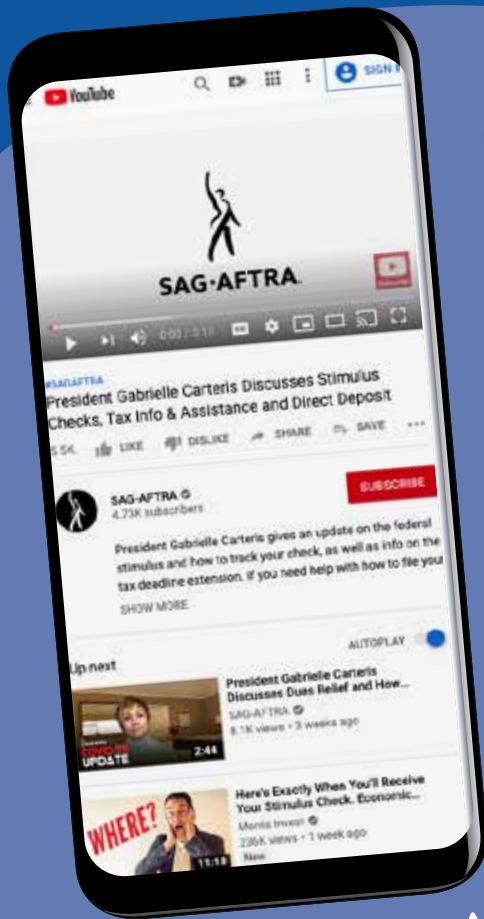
YouTube

SIGN I

SAG·AFTRA

Subscribe

0:02 / 3:1?

#SAGAFTRA
President Gabrielle Carteris Discusses Stimulus Checks, Tax Info & Assistance and Direct Deposit

5.5K LIKE DISLIKE SHARE SAVE

SAG-AFTRA
4.73K subscribers

SUBSCRIBE

President Gabrielle Carteris gives an update on the federal stimulus and how to track your check, as well as info on the tax deadline extension. If you need help with how to file your

SHOW MORE

Up next

AUTOPLAY

COVID-19 UPDATE

2:44

President Gabrielle Carteris Discusses Dues Relief and How...
SAG-AFTRA
6.1K views • 3 weeks ago

WHERE?

11:18

Here's Exactly When You'll Receive Your Stimulus Check. Economic...
Meris Invest
236K views • 1 week ago
New